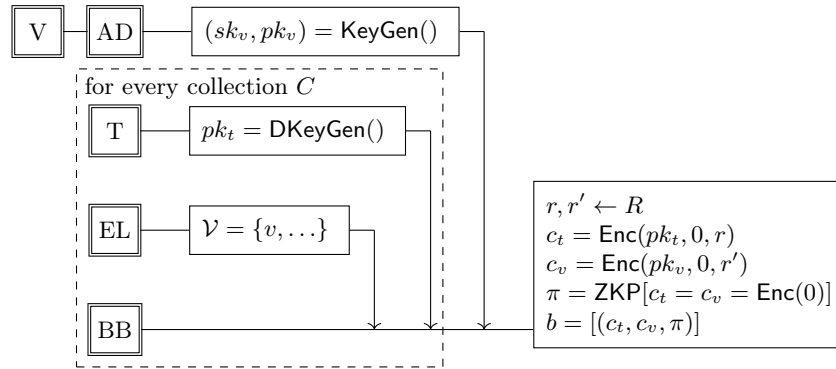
V

AD

$(sk_v, pk_v) = \mathsf{KeyGen}()$

for every collection $C$

T

$pk_t = \mathsf{DKeyGen}()$

EL

$\mathcal{V} = \{v, \ldots\}$

BB

$r, r' \leftarrow R$
$c_t = \mathsf{Enc}(pk_t, 0, r)$
$c_v = \mathsf{Enc}(pk_v, 0, r')$
$\pi = \mathsf{ZKP}[c_t = c_v = \mathsf{Enc}(0)]$
$b = [(c_t, c_v, \pi)]$